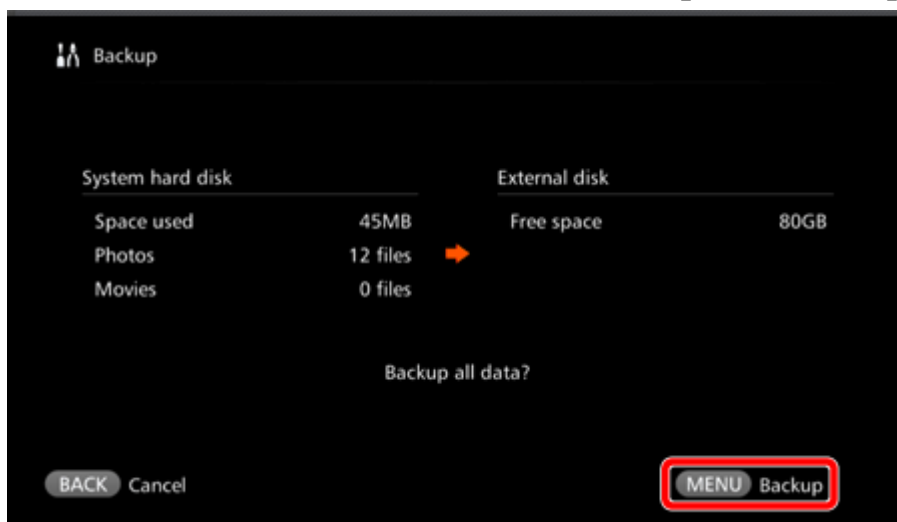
Backup

System hard disk

| | |
|---|---|
| Space used | 45MB |
| Photos | 12 files |
| Movies | 0 files |

External disk

| | |
|---|---|
| Free space | 80GB |

Backup all data?

BACK Cancel

MENU Backup